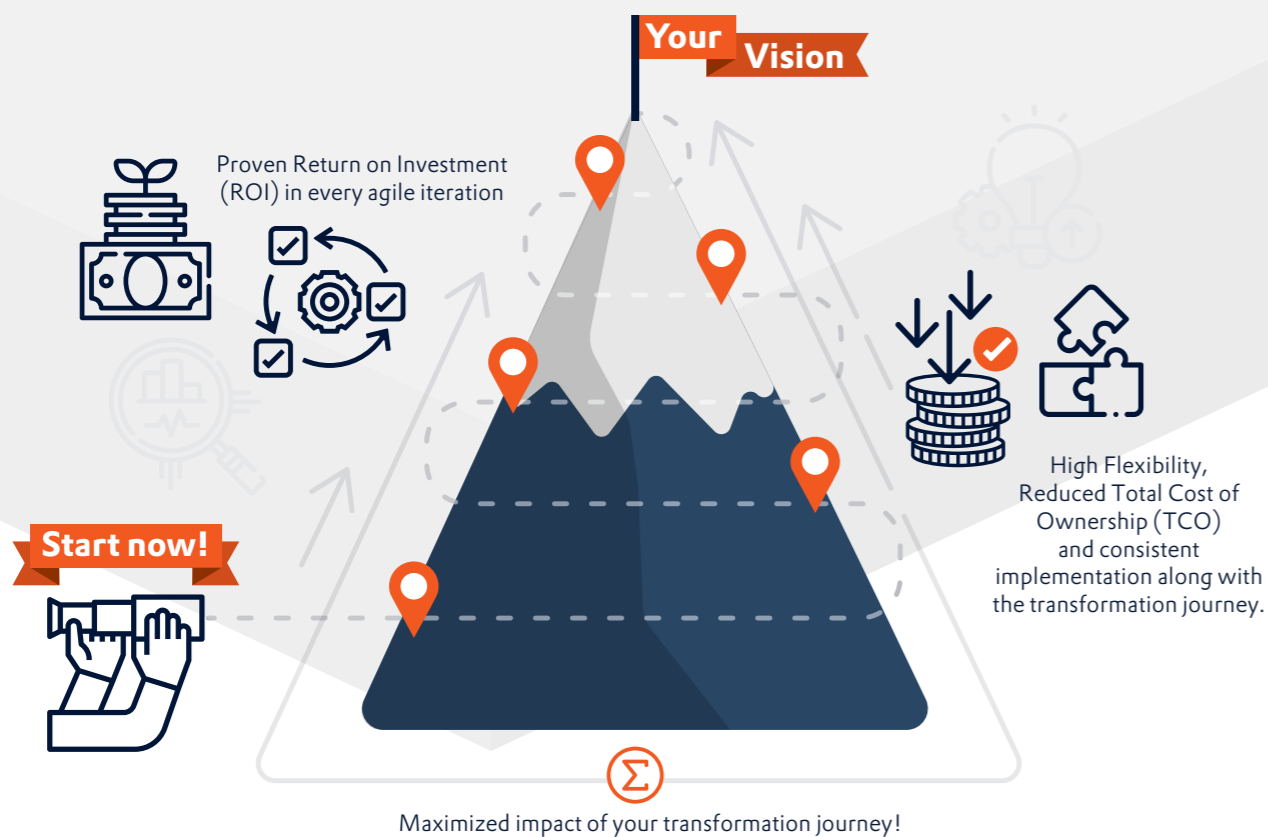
Your Vision

Proven Return on Investment (ROI) in every agile iteration

High Flexibility, Reduced Total Cost of Ownership (TCO) and consistent implementation along with the transformation journey.

Start now!

$\Sigma$

Maximized impact of your transformation journey!